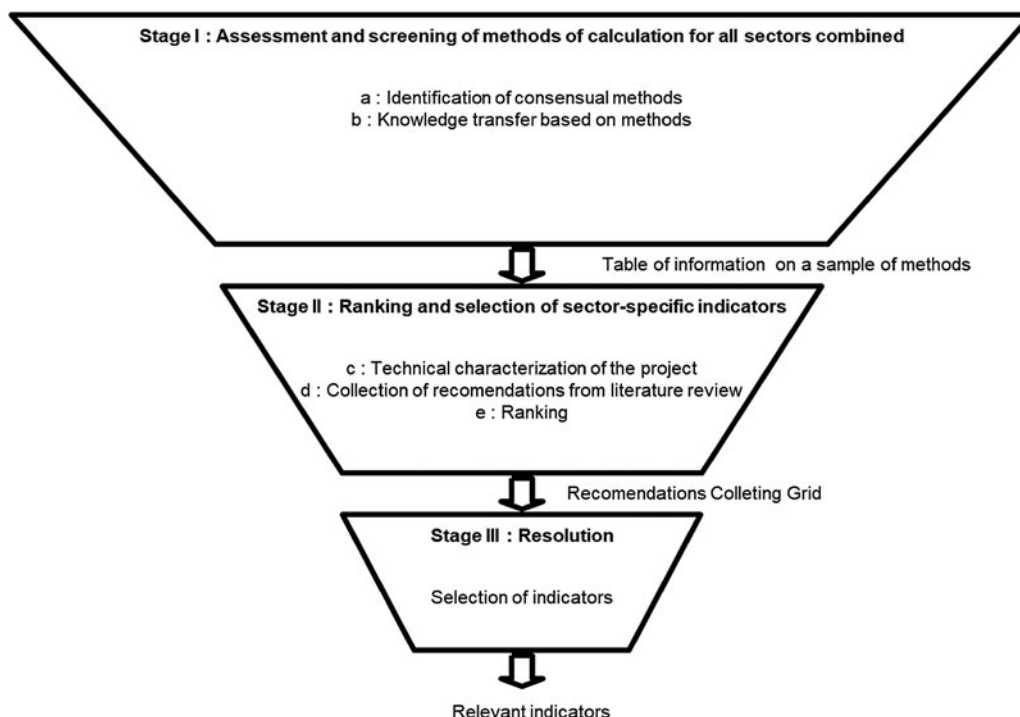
Stage I : Assessment and screening of methods of calculation for all sectors combined

a : Identification of consensual methods
b : Knowledge transfer based on methods

Table of information on a sample of methods

Stage II : Ranking and selection of sector-specific indicators

c : Technical characterization of the project
d : Collection of recomendations from literature review
e : Ranking

Recomendations Colleting Grid

Stage III : Resolution

Selection of indicators

Relevant indicators